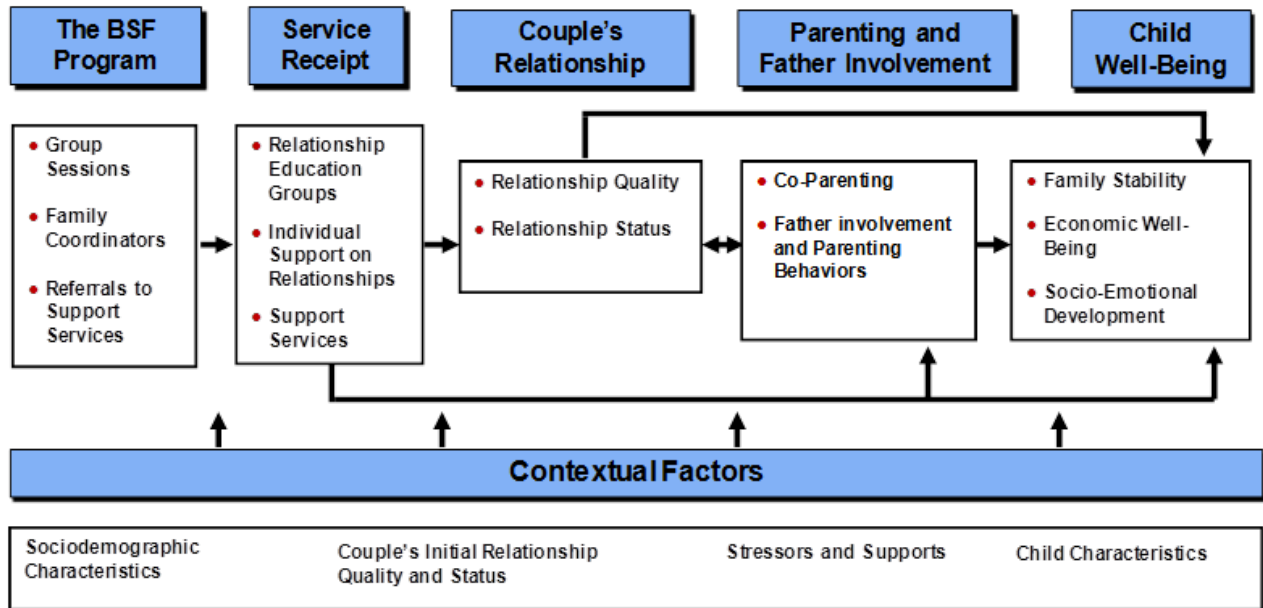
The BSF Program

Service Receipt

Couple's Relationship

Parenting and Father Involvement

Child Well-Being

• Group Sessions
• Family Coordinators
• Referrals to Support Services

• Relationship Education Groups
• Individual Support on Relationships
• Support Services

• Relationship Quality
• Relationship Status

• Co-Parenting
• Father involvement and Parenting Behaviors

• Family Stability
• Economic Well-Being
• Socio-Emotional Development

Contextual Factors

Sociodemographic Characteristics

Couple's Initial Relationship Quality and Status

Stressors and Supports

Child Characteristics